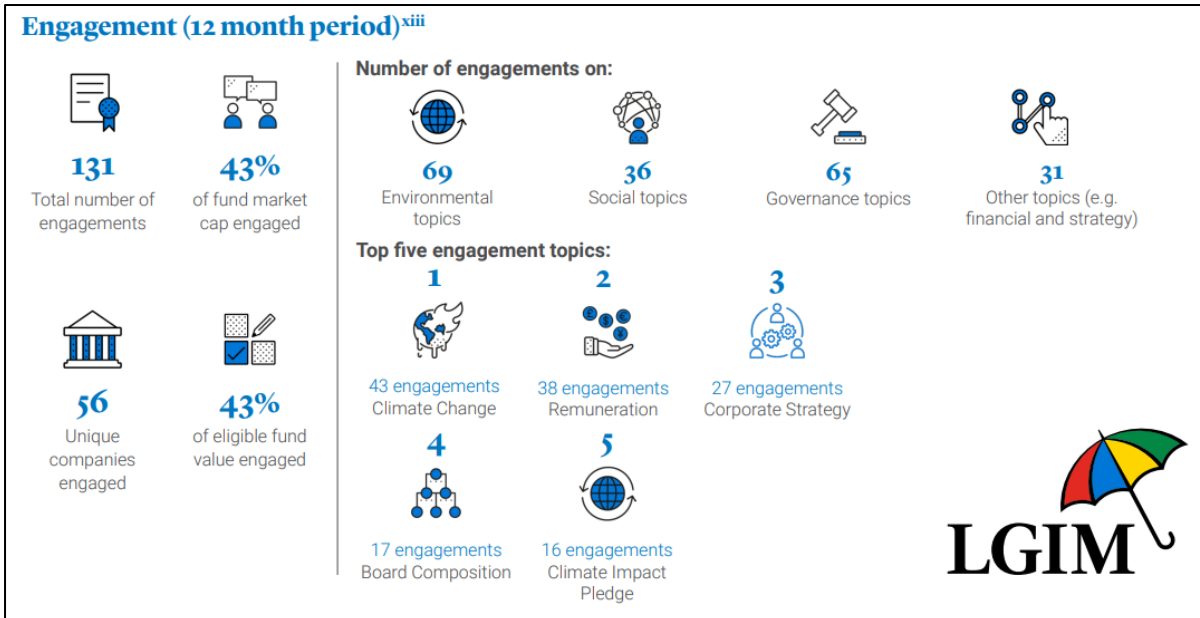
Engagement (12 month period)$^{xiii}$

131
Total number of engagements

43%
of fund market cap engaged

56
Unique companies engaged

43%
of eligible fund value engaged

Number of engagements on:

69
Environmental topics

36
Social topics

65
Governance topics

31
Other topics (e.g. financial and strategy)

Top five engagement topics:

1
43 engagements
Climate Change

2
38 engagements
Remuneration

3
27 engagements
Corporate Strategy

4
17 engagements
Board Composition

5
16 engagements
Climate Impact Pledge

LGIM